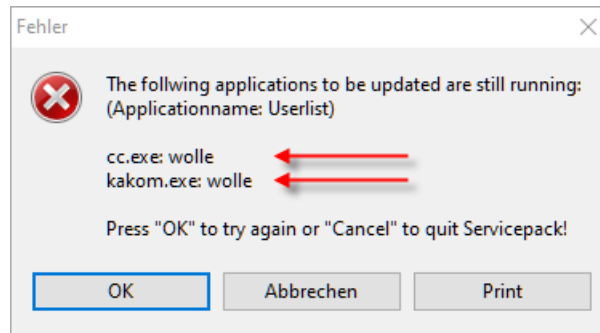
Fehler

The follwing applications to be updated are still running:
(Applicationname: Userlist)

cc.exe: wolle
kakom.exe: wolle

Press "OK" to try again or "Cancel" to quit Servicepack!

OK
Abbrechen
Print